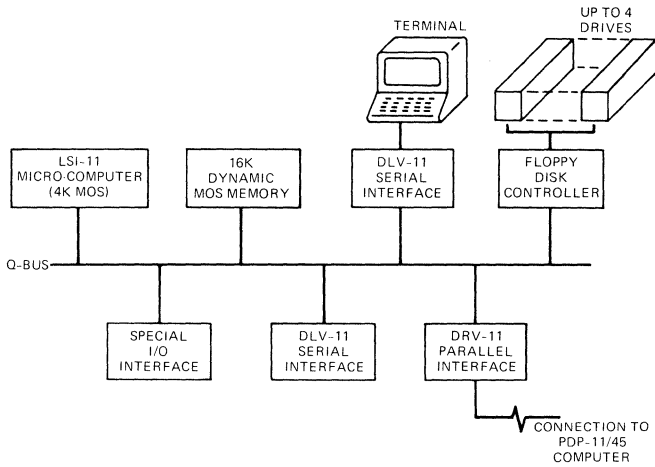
TERMINAL

UP TO 4 DRIVES

LSI-11 MICRO-COMPUTER (4K MOS)

16K DYNAMIC MOS MEMORY

DLV-11 SERIAL INTERFACE

FLOPPY DISK CONTROLLER

Q-BUS

SPECIAL I/O INTERFACE

DLV-11 SERIAL INTERFACE

DRV-11 PARALLEL INTERFACE

CONNECTION TO PDP-11/45 COMPUTER